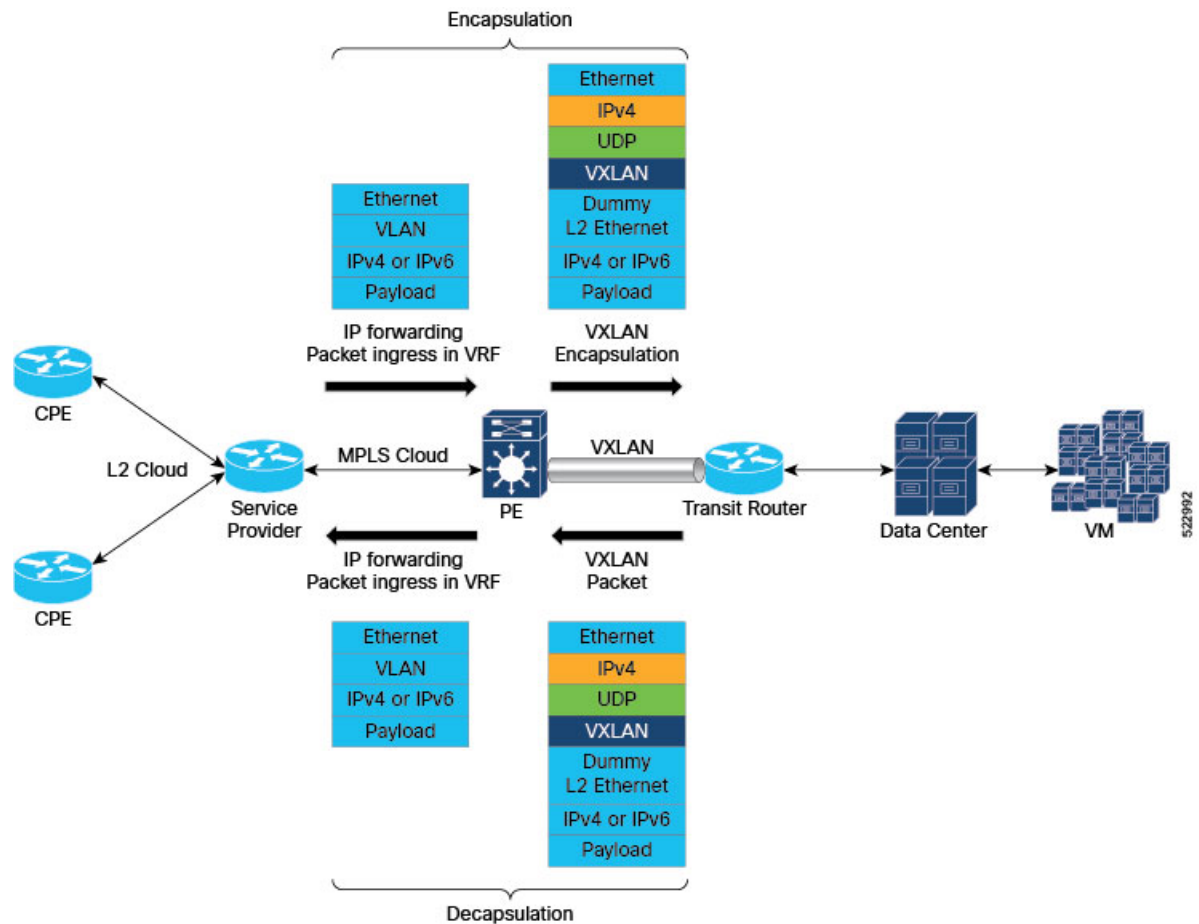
Encapsulation

Ethernet
VLAN
IPv4 or IPv6
Payload

Ethernet
IPv4
UDP
VXLAN
Dummy L2 Ethernet
IPv4 or IPv6
Payload

IP forwarding
Packet ingress in VRF

VXLAN
Encapsulation

CPE

L2 Cloud

Service Provider

MPLS Cloud

PE

VXLAN

Transit Router

Data Center

VM

522992

CPE

IP forwarding
Packet ingress in VRF

VXLAN
Packet

Ethernet
VLAN
IPv4 or IPv6
Payload

Ethernet
IPv4
UDP
VXLAN
Dummy L2 Ethernet
IPv4 or IPv6
Payload

Decapsulation